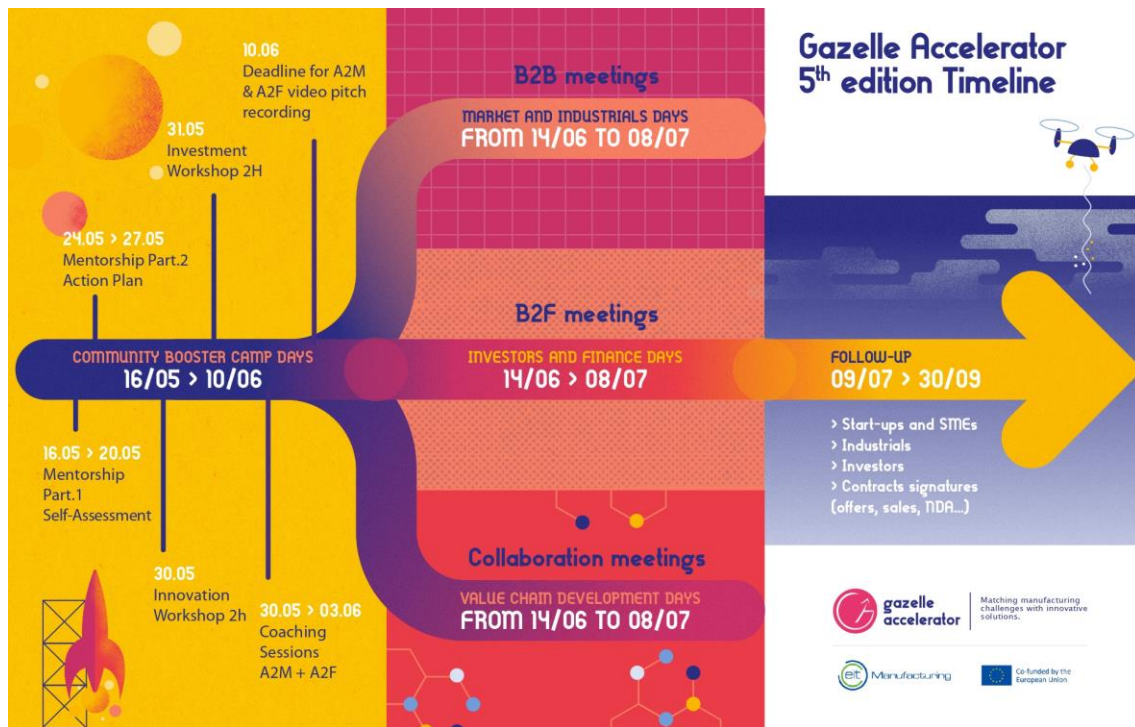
Gazelle Accelerator
5$^{th}$ edition Timeline

10.06
Deadline for A2M & A2F video pitch recording

31.05
Investment Workshop 2H

24.05 > 27.05
Mentorship Part.2
Action Plan

B2B meetings

MARKET AND INDUSTRIALS DAYS
FROM 14/06 TO 08/07

B2F meetings

COMMUNITY BOOSTER CAMP DAYS
16/05 > 10/06

INVESTORS AND FINANCE DAYS
14/06 > 08/07

FOLLOW-UP
09/07 > 30/09

> Start-ups and SMEs
> Industrials
> Investors
> Contracts signatures (offers, sales, NDA...)

16.05 > 20.05
Mentorship Part.1
Self-Assessment

30.05
Innovation Workshop 2h

30.05 > 03.06
Coaching Sessions
A2M + A2F

Collaboration meetings

VALUE CHAIN DEVELOPMENT DAYS
FROM 14/06 TO 08/07

gazelle accelerator
Matching manufacturing challenges with innovative solutions.

eit Manufacturing

Co-funded by the European Union